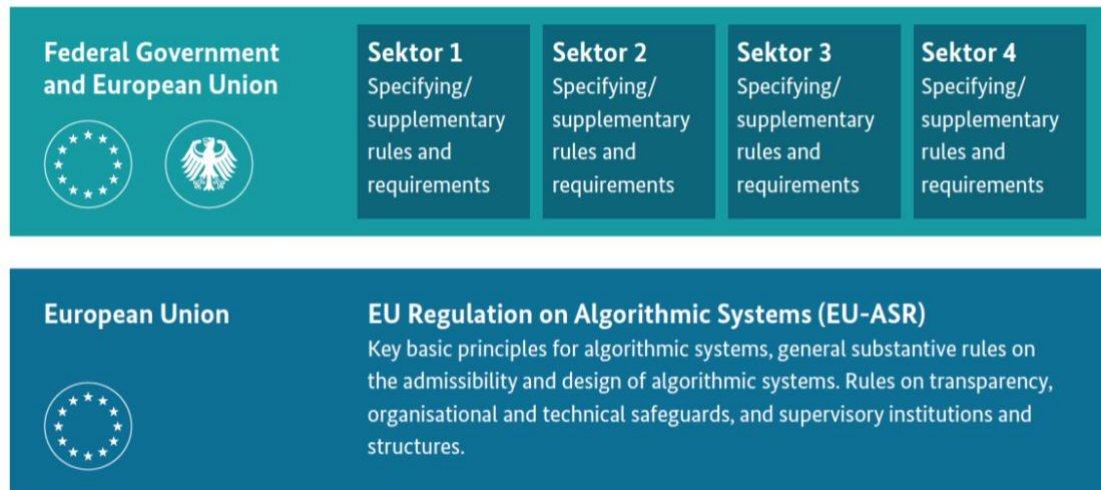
Federal Government and European Union

Sektor 1
Specifying/ supplementary rules and requirements

Sektor 2
Specifying/ supplementary rules and requirements

Sektor 3
Specifying/ supplementary rules and requirements

Sektor 4
Specifying/ supplementary rules and requirements

European Union

EU Regulation on Algorithmic Systems (EU-ASR)
Key basic principles for algorithmic systems, general substantive rules on the admissibility and design of algorithmic systems. Rules on transparency, organisational and technical safeguards, and supervisory institutions and structures.